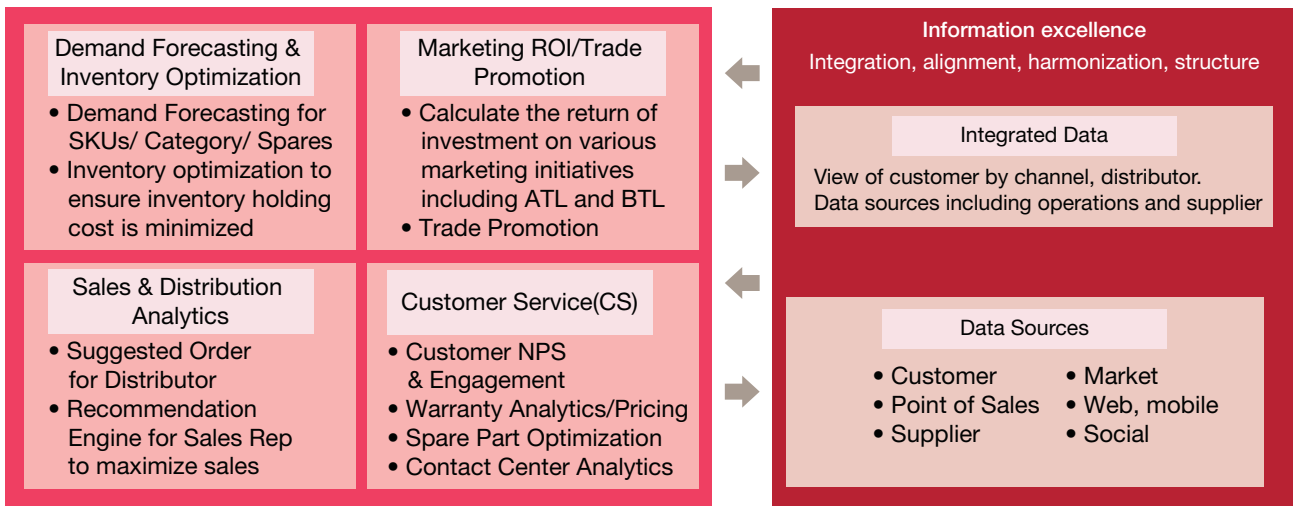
Demand Forecasting & Inventory Optimization

• Demand Forecasting for SKUs/ Category/ Spares
• Inventory optimization to ensure inventory holding cost is minimized

Marketing ROI/Trade Promotion

• Calculate the return of investment on various marketing initiatives including ATL and BTL
• Trade Promotion

Sales & Distribution Analytics

• Suggested Order for Distributor
• Recommendation Engine for Sales Rep to maximize sales

Customer Service(CS)

• Customer NPS & Engagement
• Warranty Analytics/Pricing
• Spare Part Optimization
• Contact Center Analytics

Information excellence

Integration, alignment, harmonization, structure

Integrated Data

View of customer by channel, distributor. Data sources including operations and supplier

Data Sources

• Customer
• Point of Sales
• Supplier
• Market
• Web, mobile
• Social